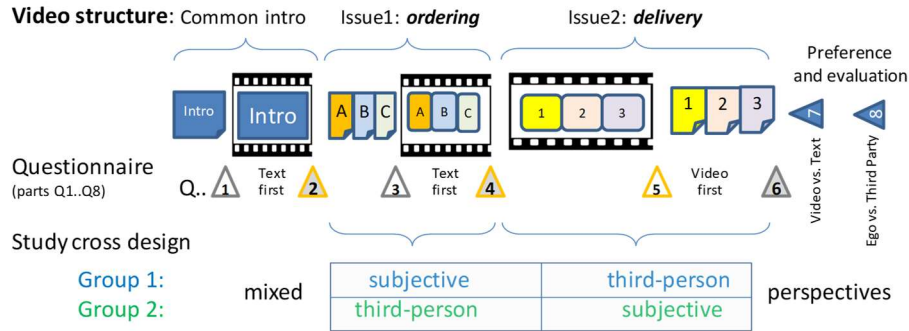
Video structure: Common intro    Issue1: ordering    Issue2: delivery

Preference and evaluation

Intro    Intro    A B C    A B C    1 2 3    1 2 3    7    8

Questionnaire (parts Q1..Q8)

Q.. 1    Text first    2    3    Text first    4    5    Video first    6

Video vs. Text

Ego vs. Third Party

Study cross design

| | | |
|---|---|---|
| Group 1: mixed | subjective | third-person |
| Group 2: | third-person | subjective |

perspectives